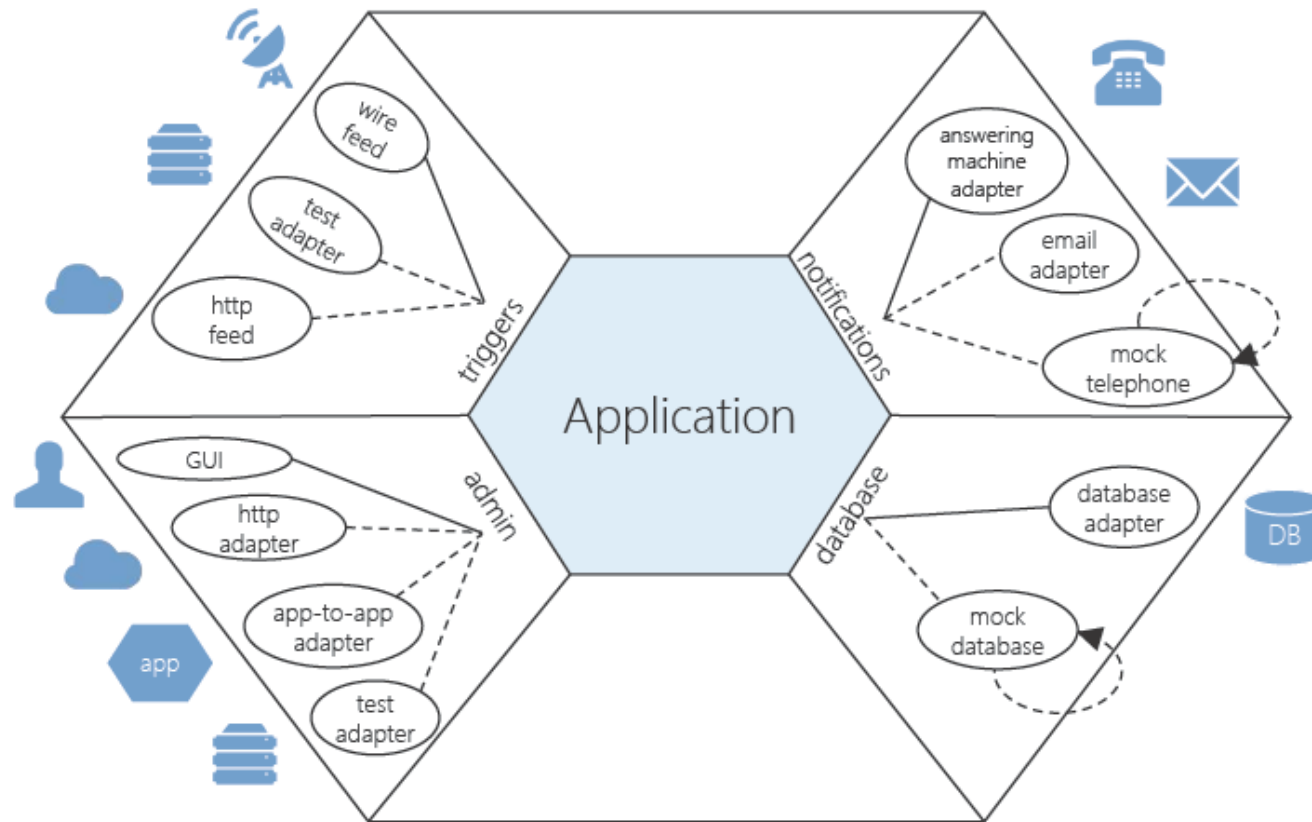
wire feed

test adapter

http feed

triggers

answering machine adapter

email adapter

mock telephone

notifications

Application

GUI

http adapter

app-to-app adapter

test adapter

admin

database

database adapter

mock database

DB

app